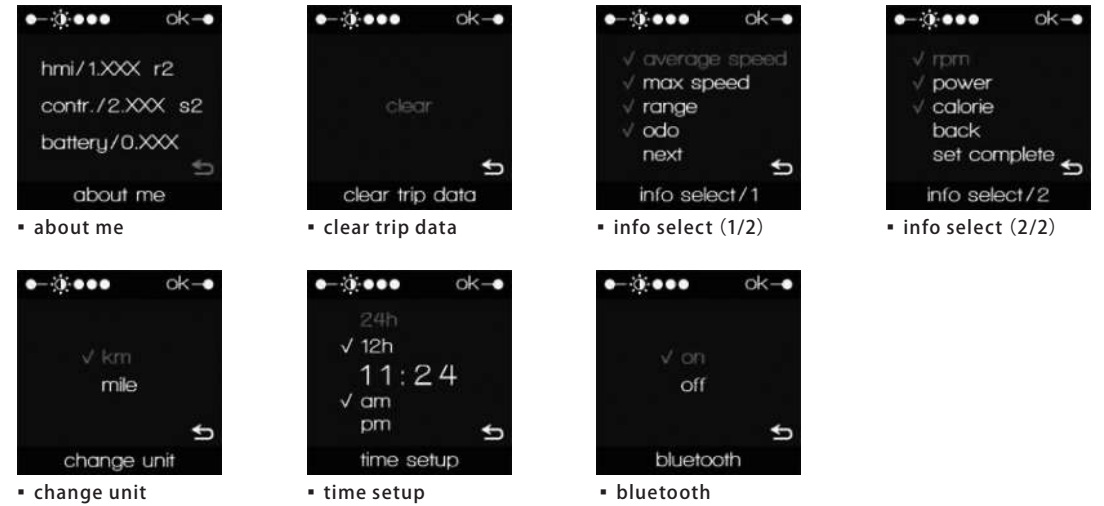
ok
hmi/1.XXX r2
contr./2.XXX s2
battery/0.XXX
about me
▪ about me

ok
clear
clear trip data
▪ clear trip data

ok
√ average speed
√ max speed
√ range
√ odo
next
info select/1
▪ info select (1/2)

ok
√ rpm
√ power
√ calorie
back
set complete
info select/2
▪ info select (2/2)

ok
√ km
mile
change unit
▪ change unit

ok
24h
√ 12h
11:24
√ am
pm
time setup
▪ time setup

ok
√ on
off
bluetooth
▪ bluetooth